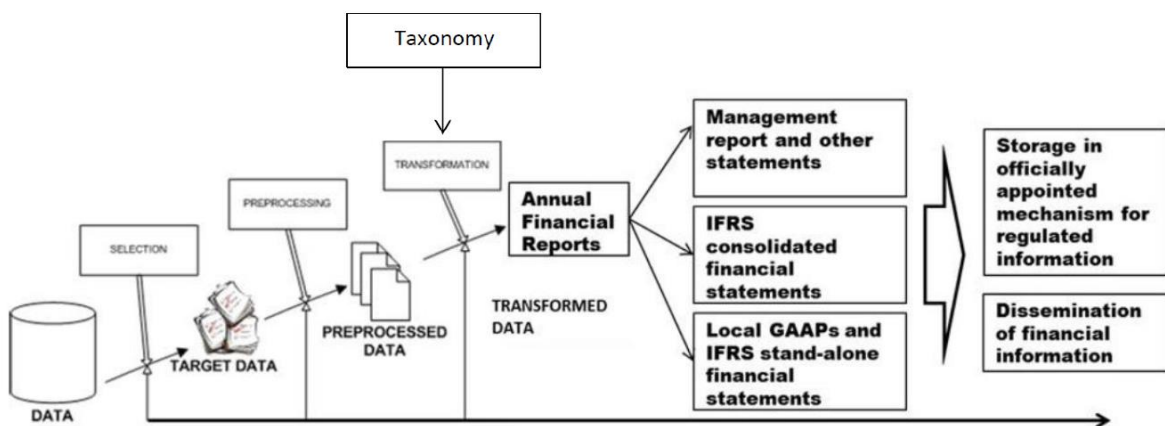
Taxonomy

SELECTION

PREPROCESSING

TRANSFORMATION

DATA

TARGET DATA

PREPROCESSED DATA

TRANSFORMED DATA

Annual Financial Reports

Management report and other statements

IFRS consolidated financial statements

Local GAAPs and IFRS stand-alone financial statements

Storage in officially appointed mechanism for regulated information

Dissemination of financial information